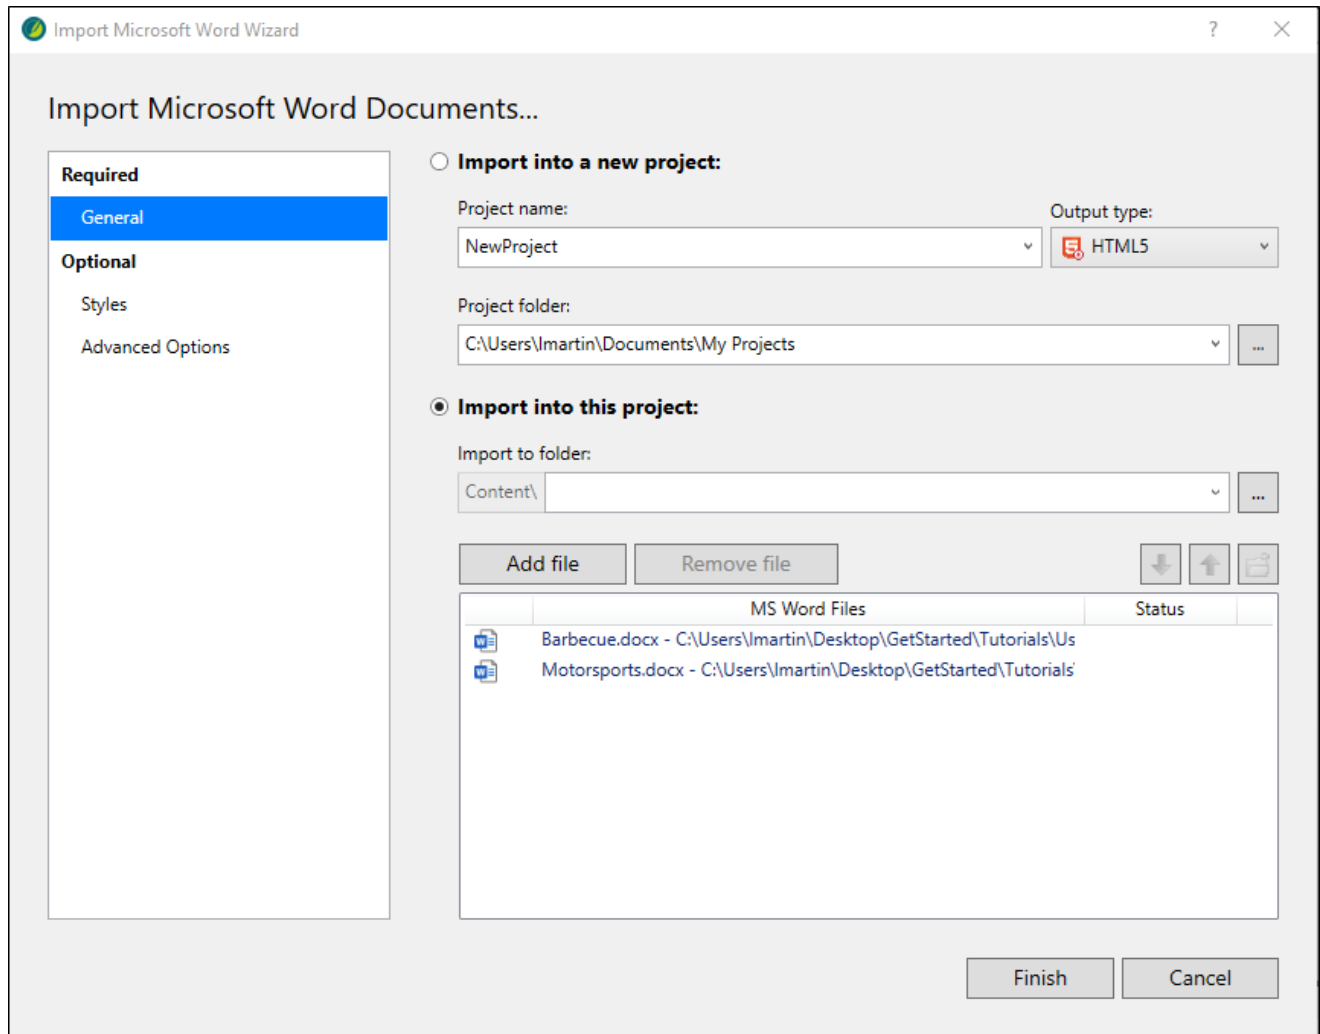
Import Microsoft Word Wizard

?

Import Microsoft Word Documents...

Required

General

Optional

Styles

Advanced Options

Import into a new project:

Project name:

NewProject

Output type:

HTML5

Project folder:

C:\Users\lmartin\Documents\My Projects

...

Import into this project:

Import to folder:

Content\

...

Add file

Remove file

| | MS Word Files | Status |
|---|---|---|
| | Barbecue.docx - C:\Users\lmartin\Desktop\GetStarted\Tutorials\Us | |
| | Motorsports.docx - C:\Users\lmartin\Desktop\GetStarted\Tutorials\ | |

Finish

Cancel